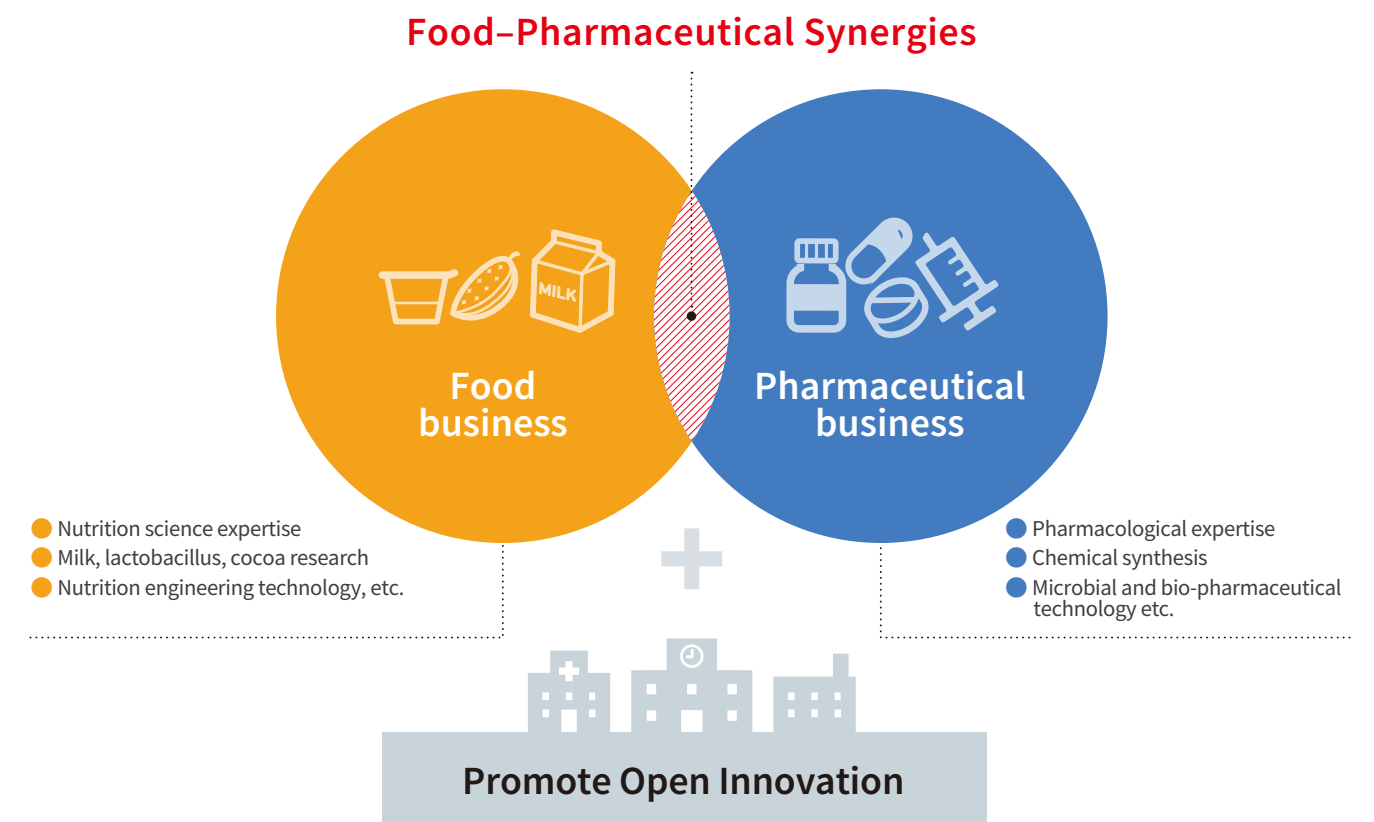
Food–Pharmaceutical Synergies

MILK

Food business

Pharmaceutical business

Nutrition science expertise
Milk, lactobacillus, cocoa research
Nutrition engineering technology, etc.

Pharmacological expertise
Chemical synthesis
Microbial and bio-pharmaceutical technology etc.

Promote Open Innovation